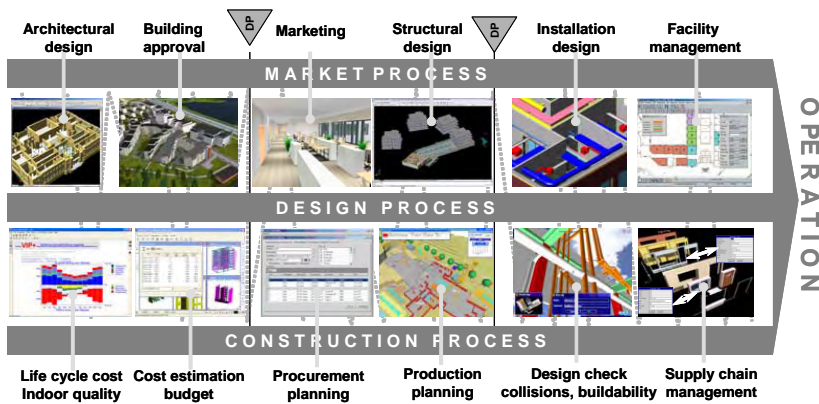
Architectural design

Building approval

DP

Marketing

Structural design

DP

Installation design

Facility management

MARKET PROCESS

OPERATION

DESIGN PROCESS

CONSTRUCTION PROCESS

Life cycle cost Indoor quality

Cost estimation budget

Procurement planning

Production planning

Design check collisions, buildability

Supply chain management